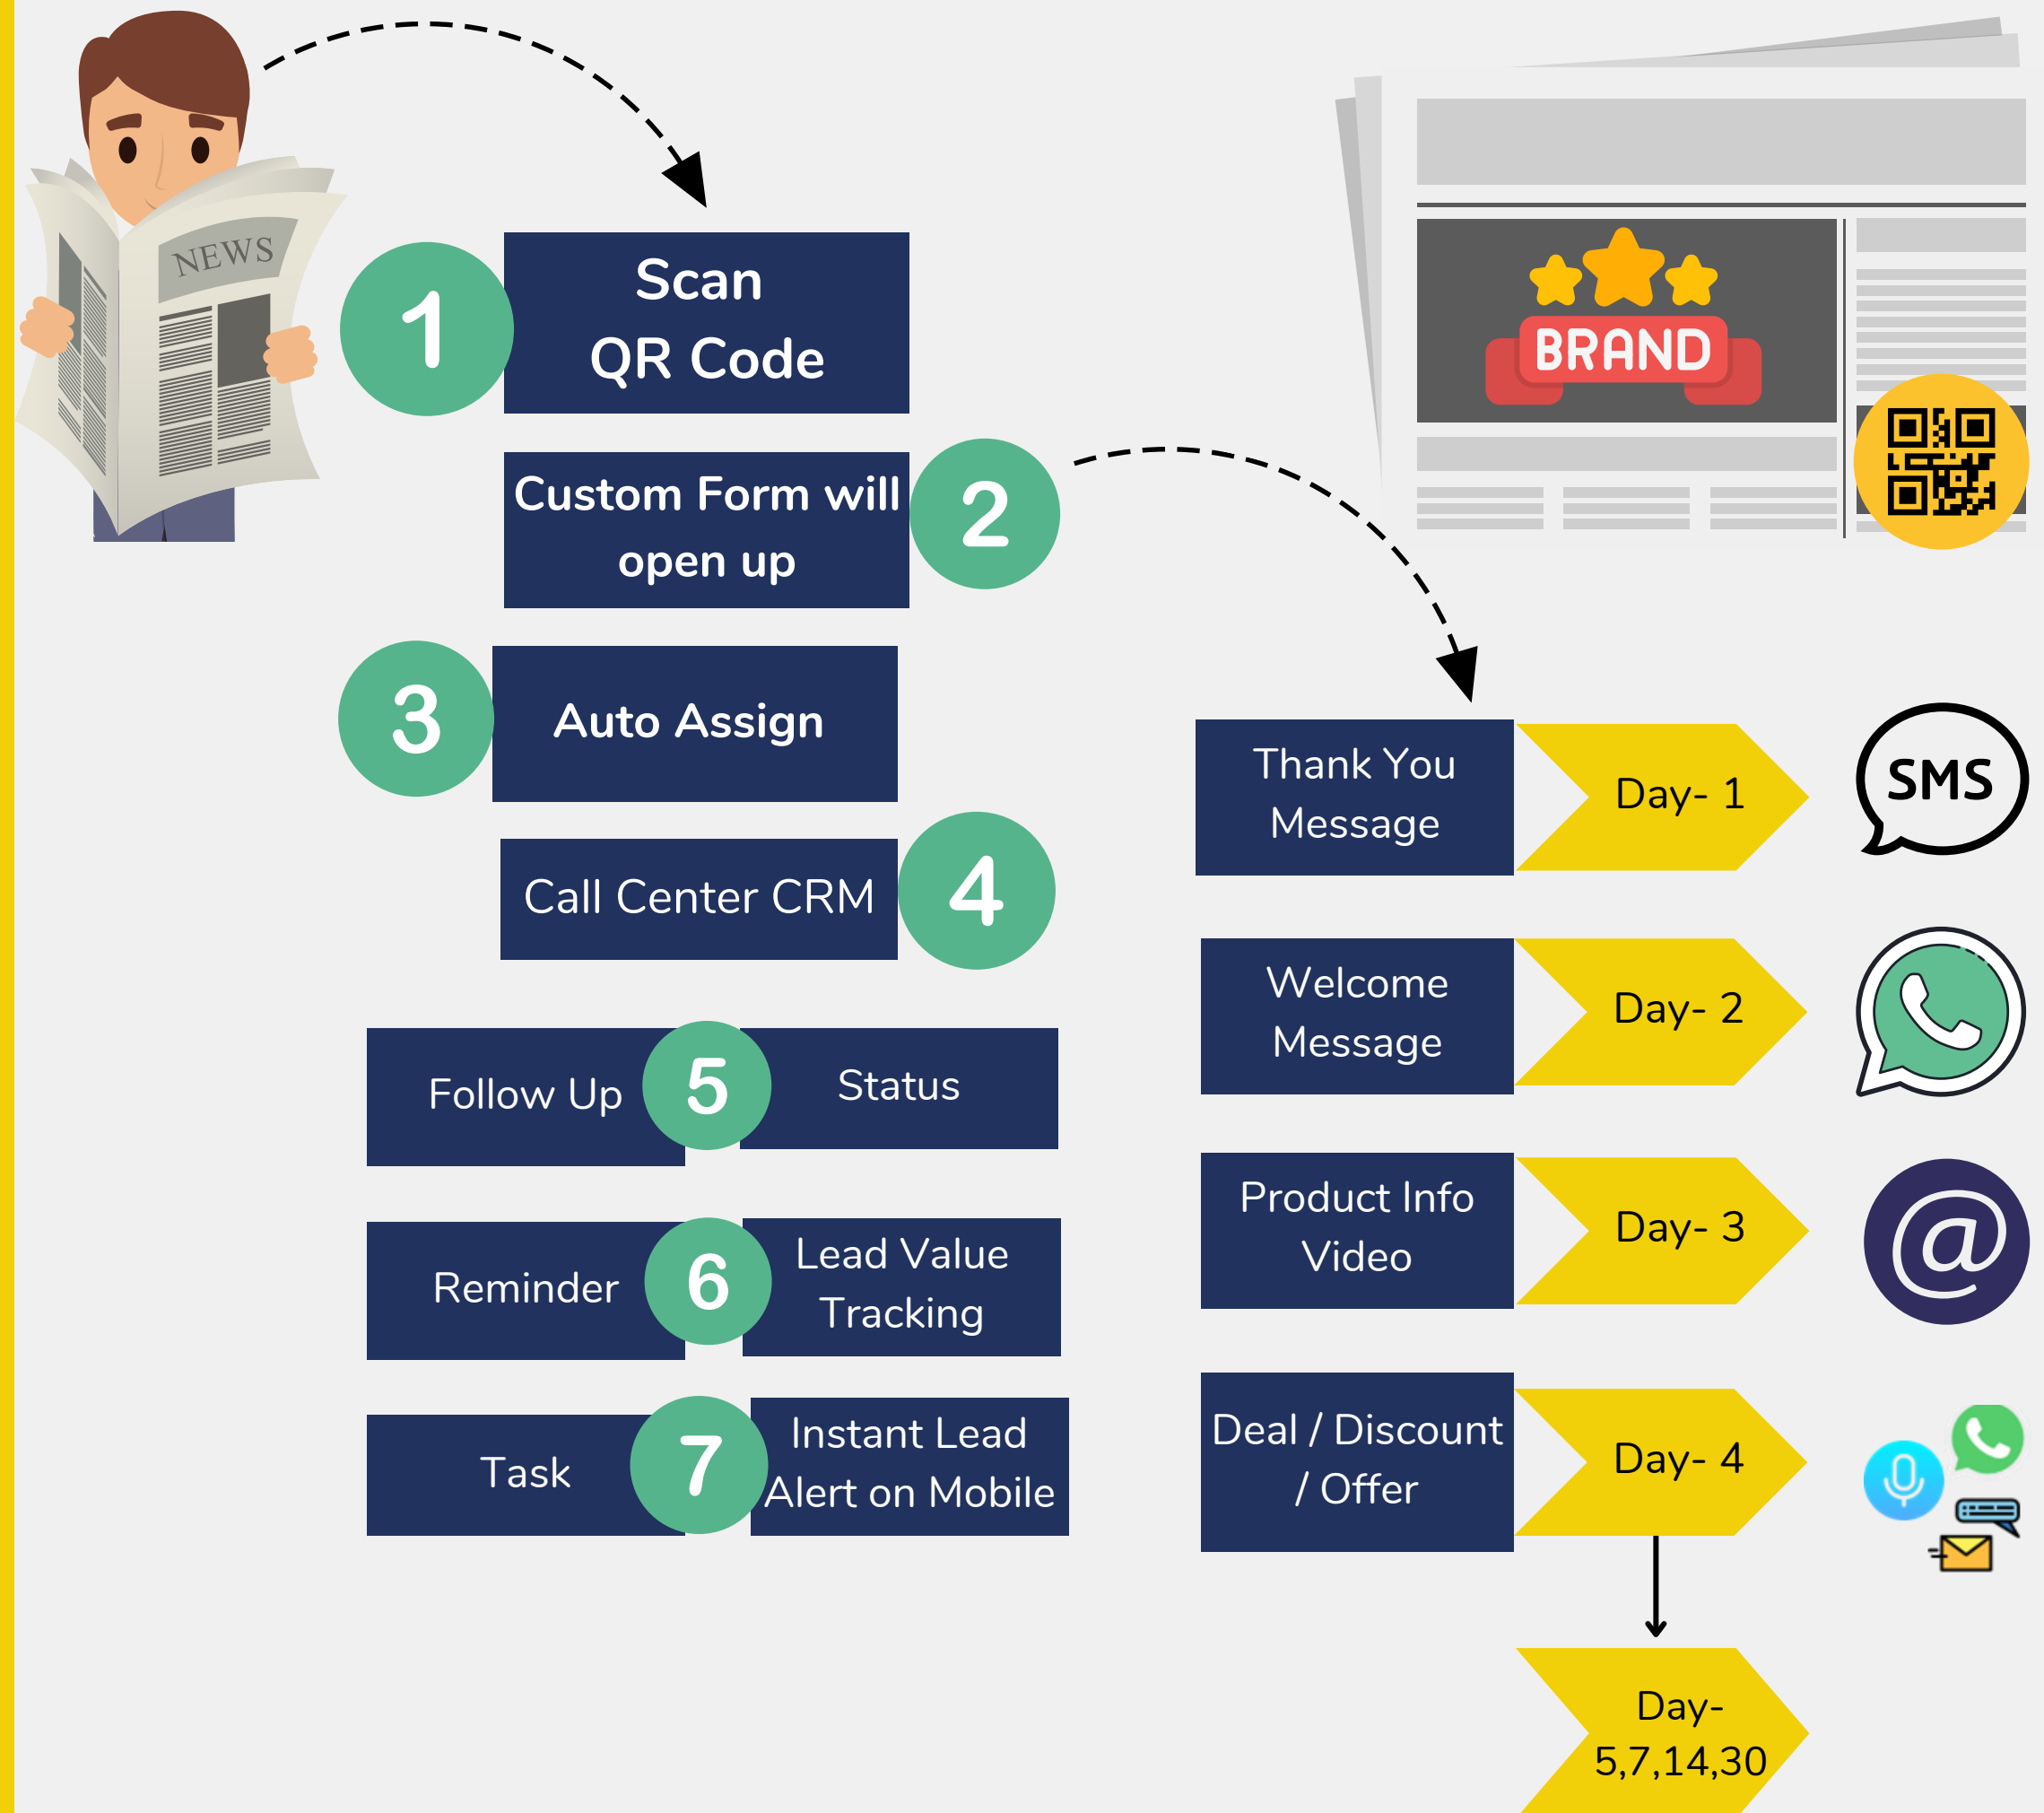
NEWS

1 Scan QR Code

Custom Form will open up 2

3 Auto Assign

Call Center CRM 4

Follow Up 5 Status

Reminder 6 Lead Value Tracking

Task 7 Instant Lead Alert on Mobile

BRAND

Thank You Message — Day- 1 — SMS

Welcome Message — Day- 2

Product Info Video — Day- 3 — @

Deal / Discount / Offer — Day- 4

Day- 5,7,14,30